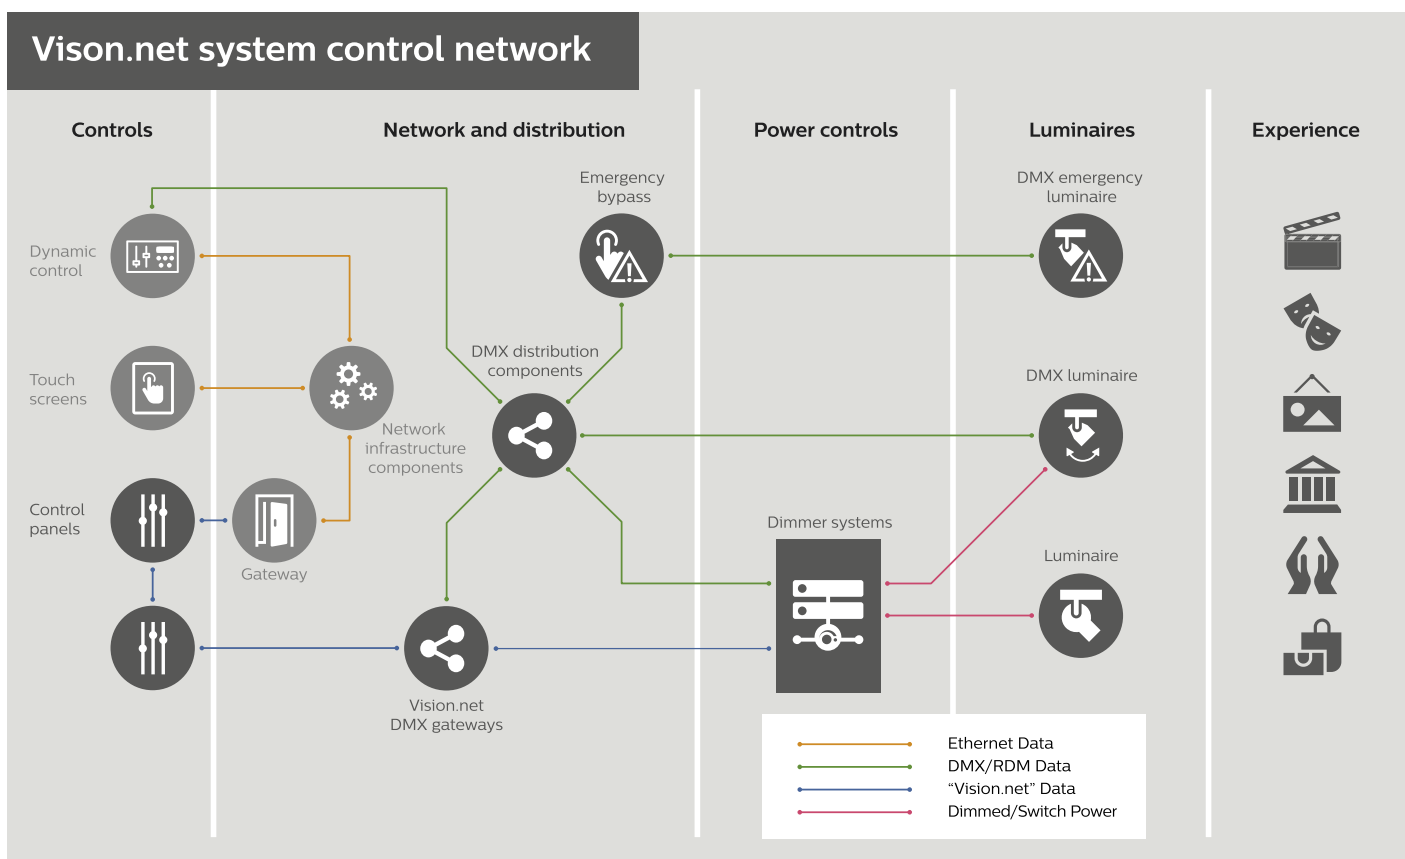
Vison.net system control network

Controls

Network and distribution

Power controls

Luminaires

Experience

Emergency bypass

DMX emergency luminaire

Dynamic control

Touch screens

DMX distribution components

DMX luminaire

Network infrastructure components

Control panels

Gateway

Dimmer systems

Luminaire

Vision.net DMX gateways

Ethernet Data
DMX/RDM Data
“Vision.net” Data
Dimmed/Switch Power